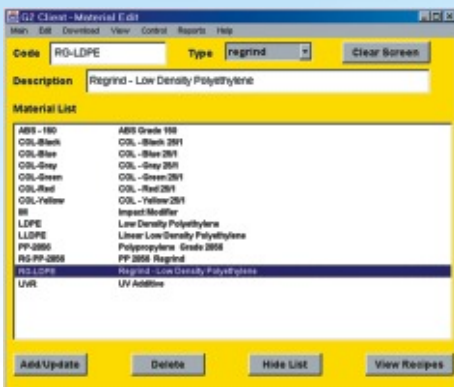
G2 Client - Material Edit

Main Edit Download View Control Reports Help

Code RG-LDPE Type regrind Clear Screen

Description Regrind - Low Density Polyethylene

Material List

| | |
|---|---|
| ABS - 150 | ABS Grade 150 |
| COL-Black | COL - Black 25/1 |
| COL-Blue | COL - Blue 25/1 |
| COL-Gray | COL - Gray 25/1 |
| COL-Green | COL - Green 25/1 |
| COL-Red | COL - Red 25/1 |
| COL-Yellow | COL - Yellow 25/1 |
| IM | Impact Modifier |
| LDPE | Low Density Polyethylene |
| LLDPE | Linear Low Density Polyethylene |
| PP-2856 | Polypropylene Grade 2856 |
| RG-PP-2856 | PP 2856 Regrind |
| RG-LDPE | Regrind - Low Density Polyethylene |
| UVR | UV Additive |

Add/Update Delete Hide List View Recipes